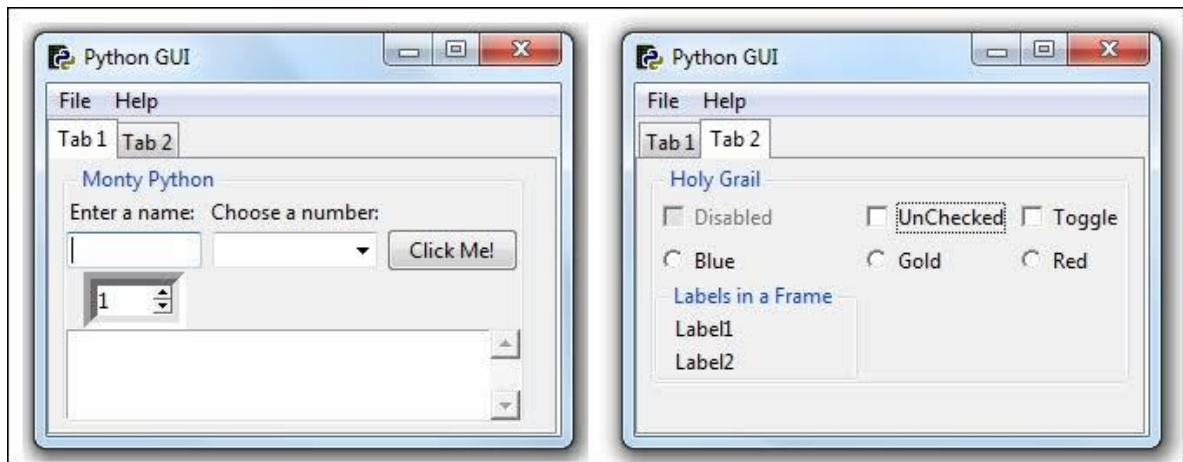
Python GUI

File Help

Tab 1 Tab 2

Monty Python

Enter a name: Choose a number:

Click Me!

1

Python GUI

File Help

Tab 1 Tab 2

Holy Grail

Disabled

UnChecked

Toggle

Blue

Gold

Red

Labels in a Frame

Label1

Label2